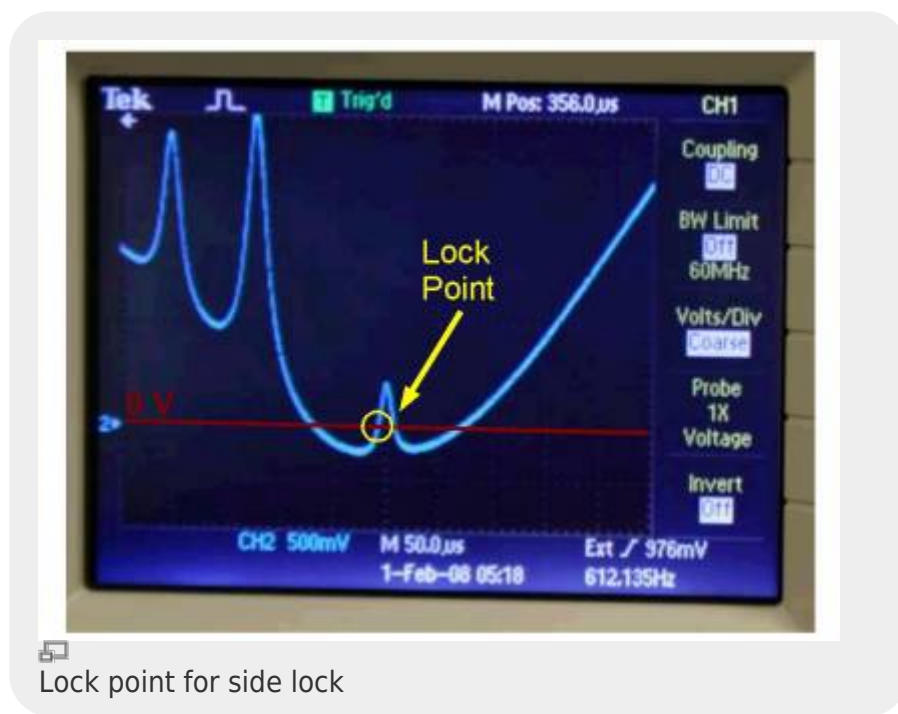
Tek
T Trig'd
M Pos: 356.0µs
CH1
Coupling
DC
BW Limit
Off
60MHz
Volts/Div
Coarse
Probe
1X
Voltage
Invert
Off

Lock Point

0 V
2

CH2 500mV
M 50.0µs
1-Feb-08 05:18
Ext ∕ 976mV
612.135Hz

Lock point for side lock